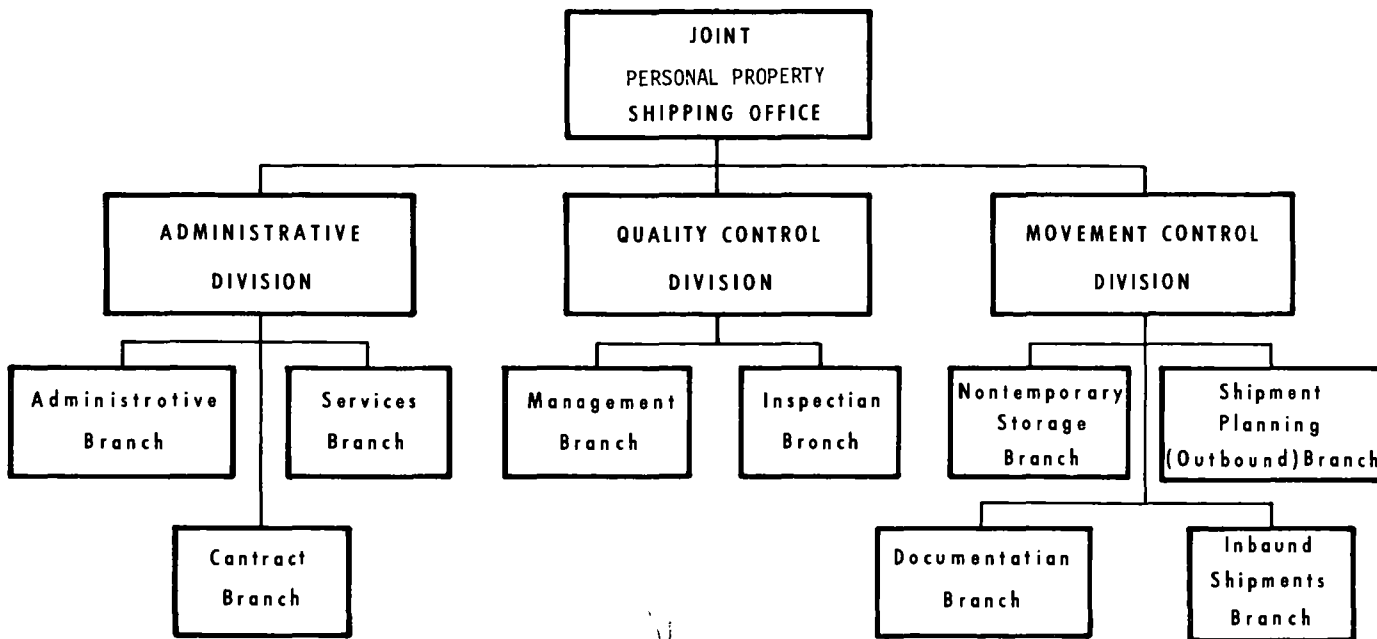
JOINT
PERSONAL PROPERTY
SHIPPING OFFICE

ADMINISTRATIVE
DIVISION

QUALITY CONTROL
DIVISION

MOVEMENT CONTROL
DIVISION

Administrotive
Branch

Services
Branch

Cantract
Branch

Management
Branch

Inspectian
Bronch

Nontemporary
Storage
Branch

Shipment
Planning
(Outbound)Branch

Documentatian
Branch

Inbaund
Shipments
Branch